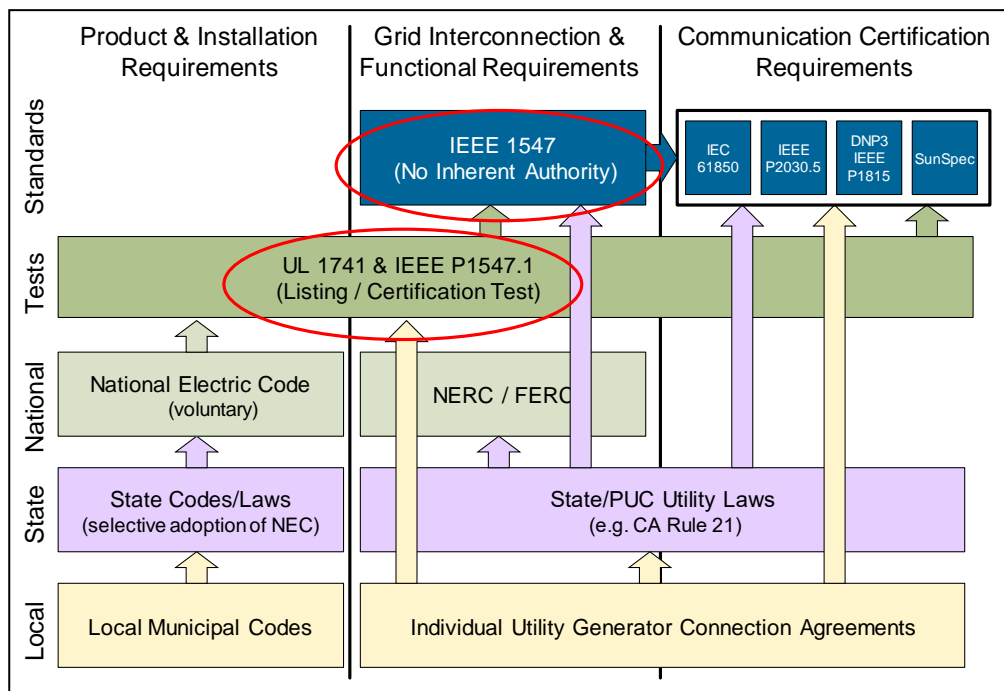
Product & Installation Requirements

Grid Interconnection & Functional Requirements

Communication Certification Requirements

Standards

IEEE 1547
(No Inherent Authority)

IEC 61850

IEEE P2030.5

DNP3 IEEE P1815

SunSpec

Tests

UL 1741 & IEEE P1547.1
(Listing / Certification Test)

National

National Electric Code
(voluntary)

NERC / FERC

State

State Codes/Laws
(selective adoption of NEC)

State/PUC Utility Laws
(e.g. CA Rule 21)

Local

Local Municipal Codes

Individual Utility Generator Connection Agreements